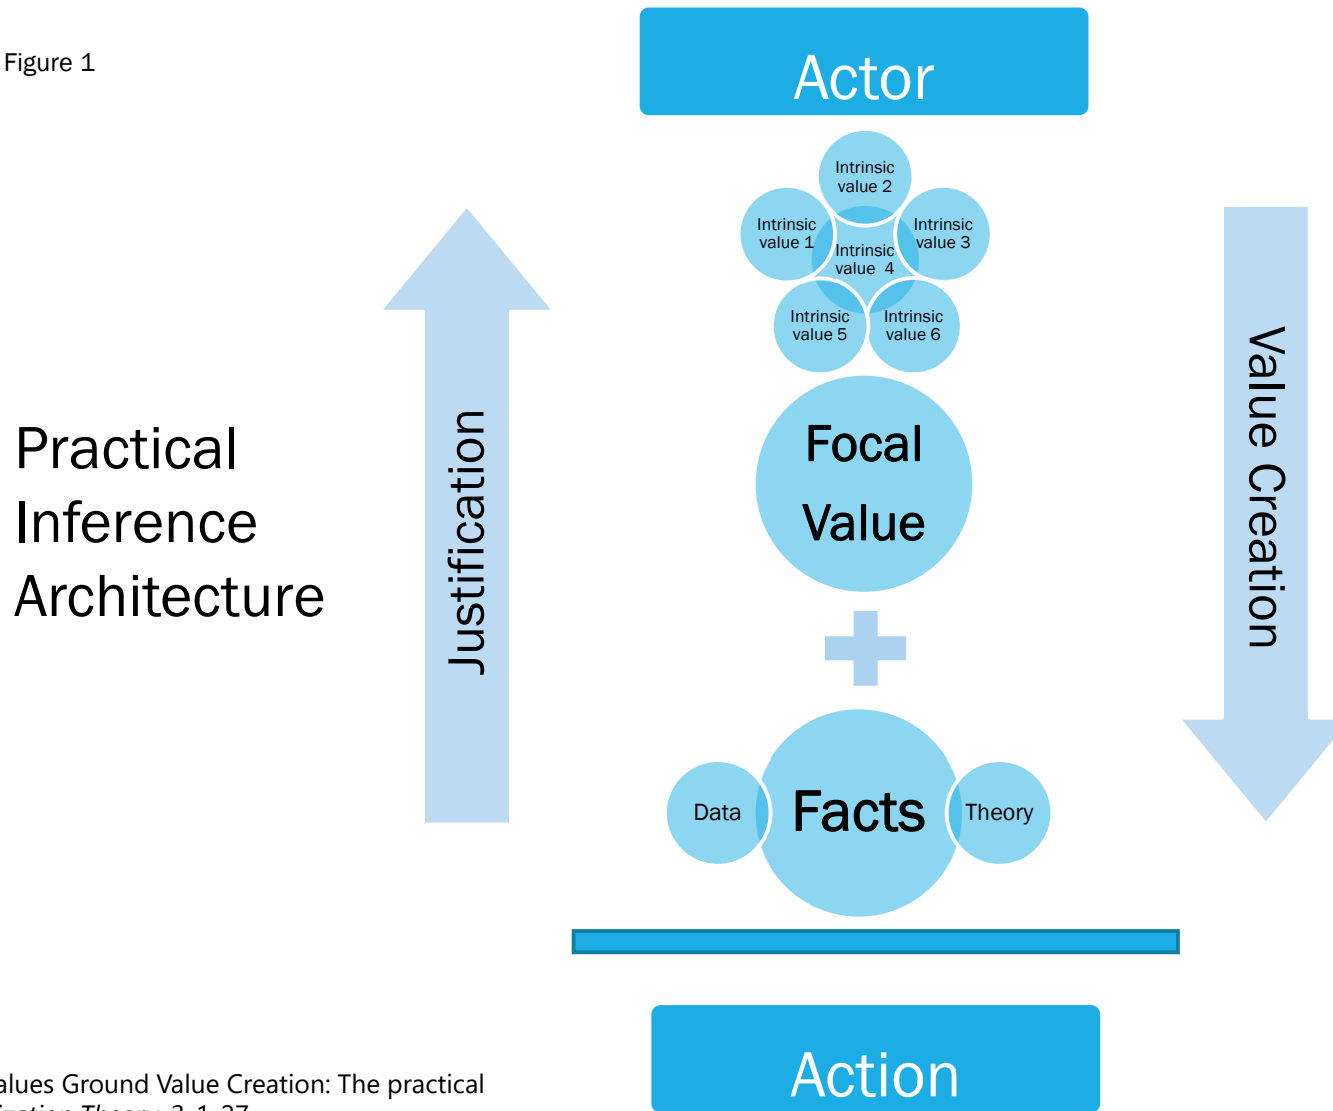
Figure 1

Actor

Intrinsic value 2

Intrinsic value 1

Intrinsic value 3

Intrinsic value 4

Intrinsic value 5

Intrinsic value 6

Focal Value

Practical Inference Architecture

Justification

Value Creation

Data

Facts

Theory

Action

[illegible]alues Ground Value Creation: The practical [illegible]